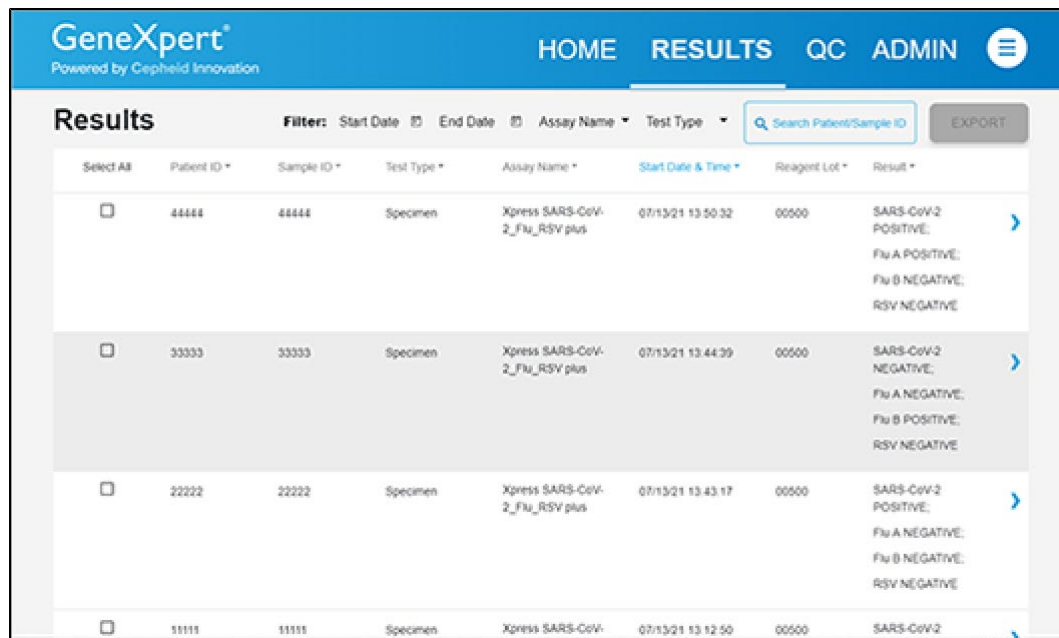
GeneXpert®
Powered by Cepheid Innovation

HOME RESULTS QC ADMIN

Results

Filter: Start Date End Date Assay Name Test Type

Search Patient/Sample ID

EXPORT

| Select All | Patient ID | Sample ID | Test Type | Assay Name | Start Date & Time | Reagent Lot | Result |
|---|---|---|---|---|---|---|---|
| ☐ | 44444 | 44444 | Specimen | Xpress SARS-CoV-2_Flu_RSV plus | 07/13/21 13:50:32 | 00500 | SARS-CoV-2 POSITIVE; Flu A POSITIVE; Flu B NEGATIVE; RSV NEGATIVE |
| ☐ | 33333 | 33333 | Specimen | Xpress SARS-CoV-2_Flu_RSV plus | 07/13/21 13:44:39 | 00500 | SARS-CoV-2 NEGATIVE; Flu A NEGATIVE; Flu B POSITIVE; RSV NEGATIVE |
| ☐ | 22222 | 22222 | Specimen | Xpress SARS-CoV-2_Flu_RSV plus | 07/13/21 13:43:17 | 00500 | SARS-CoV-2 POSITIVE; Flu A NEGATIVE; Flu B NEGATIVE; RSV NEGATIVE |
| ☐ | 11111 | 11111 | Specimen | Xpress SARS-CoV- | 07/13/21 13:12:50 | 00500 | SARS-CoV-2 |